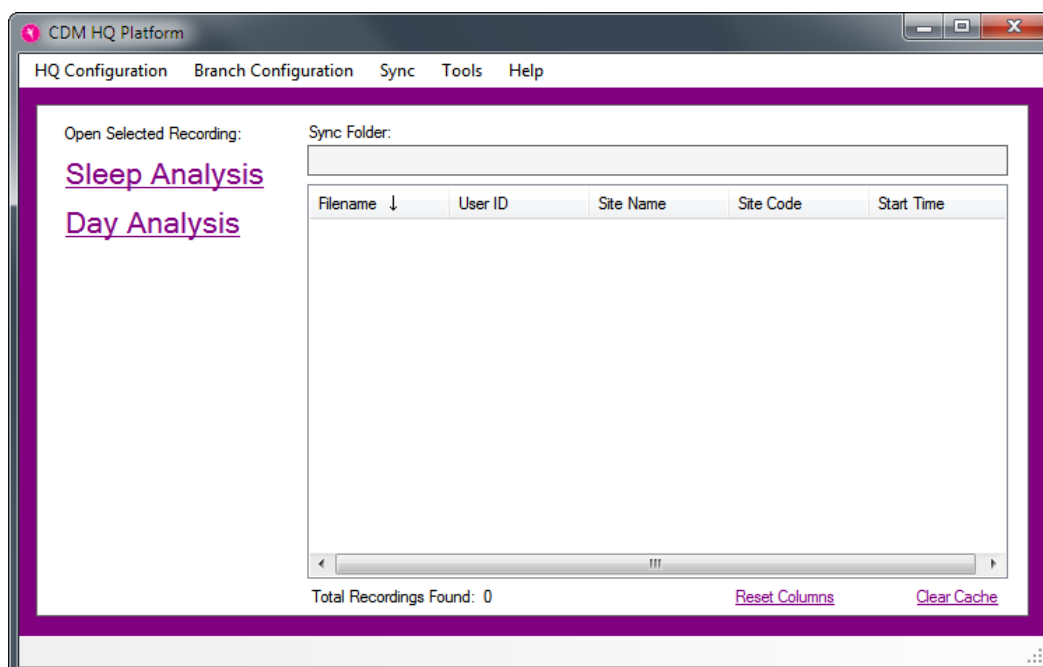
CDM HQ Platform

HQ Configuration Branch Configuration Sync Tools Help

Open Selected Recording:

Sleep Analysis

Day Analysis

Sync Folder:

| Filename ↓ | User ID | Site Name | Site Code | Start Time |
|---|---|---|---|---|

Total Recordings Found: 0

Reset Columns

Clear Cache